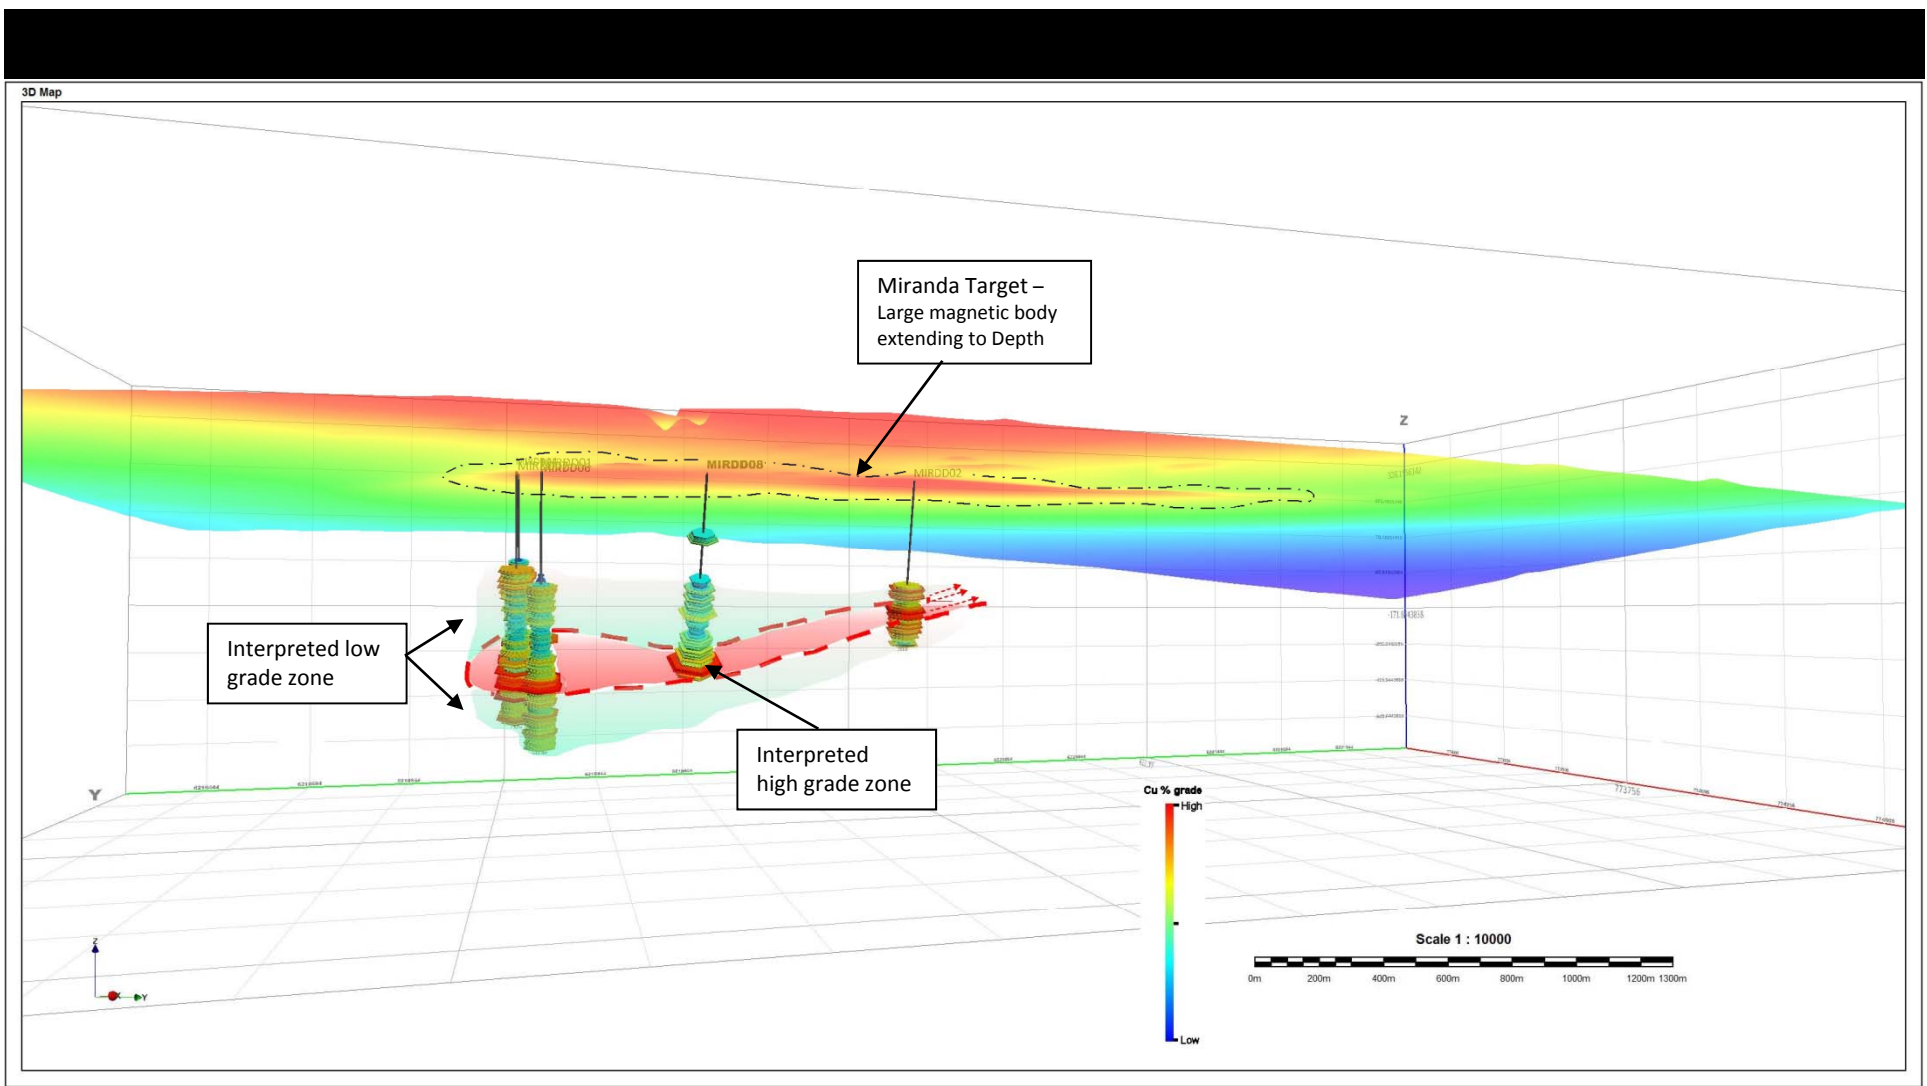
3D Map

Miranda Target – Large magnetic body extending to Depth

MIRDD08

MIRDD02

Z

Interpreted low grade zone

Interpreted high grade zone

Y

Cu % grade
High
Low

Scale 1 : 10000
0m 200m 400m 600m 800m 1000m 1200m 1300m

773756